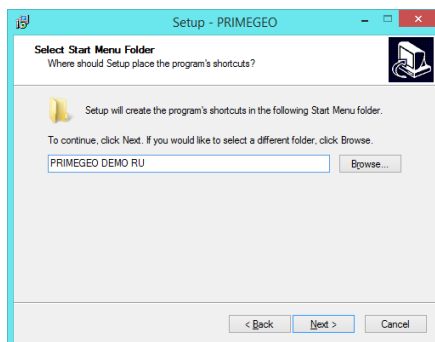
Setup - PRIMEGEO

Select Start Menu Folder
Where should Setup place the program's shortcuts?

Setup will create the program's shortcuts in the following Start Menu folder.

To continue, click Next. If you would like to select a different folder, click Browse.

PRIMEGEO DEMO RU

Browse...

< Back

Next >

Cancel